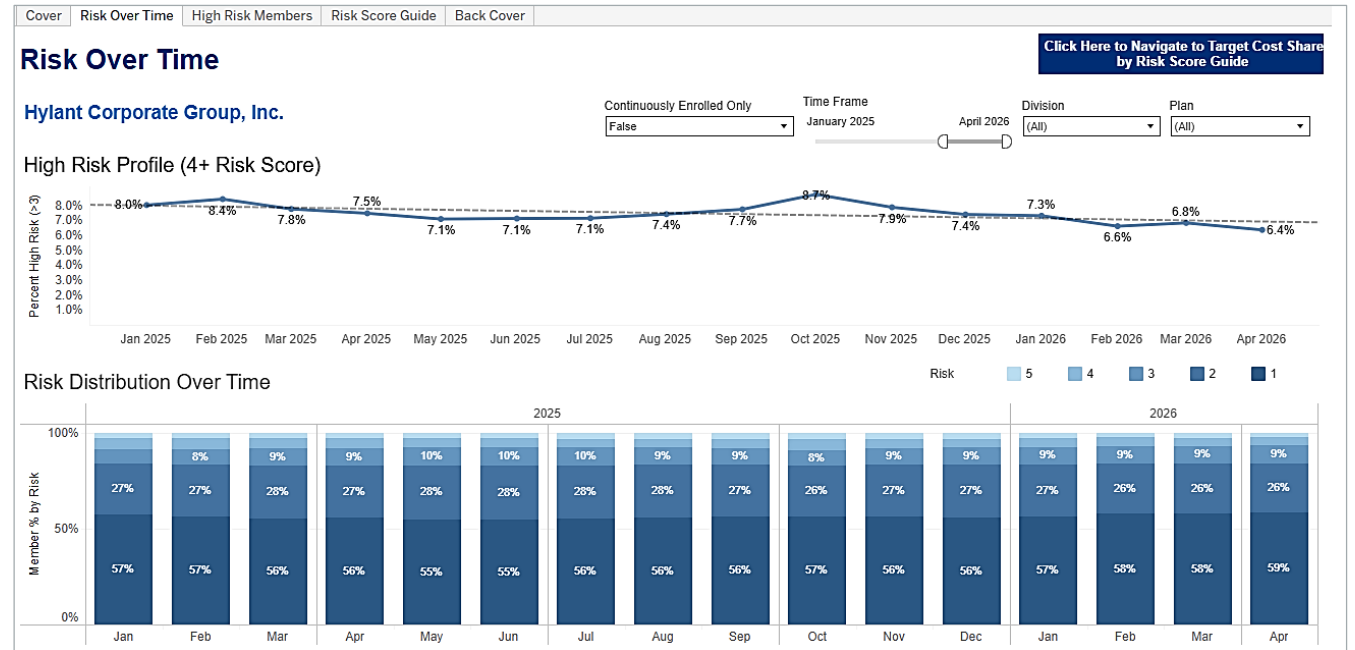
Cover | Risk Over Time | High Risk Members | Risk Score Guide | Back Cover

Risk Over Time

Click Here to Navigate to Target Cost Share by Risk Score Guide

Hylant Corporate Group, Inc.

Continuously Enrolled Only
False

Time Frame
January 2025
April 2026

Division
(All)

Plan
(All)

High Risk Profile (4+ Risk Score)

Percent High Risk (>3)
8.0%
7.0%
6.0%
5.0%
4.0%
3.0%
2.0%
1.0%

8.0% 8.4% 7.8% 7.5% 7.1% 7.1% 7.1% 7.4% 7.7% 8.7% 7.9% 7.4% 7.3% 6.6% 6.8% 6.4%

Jan 2025 Feb 2025 Mar 2025 Apr 2025 May 2025 Jun 2025 Jul 2025 Aug 2025 Sep 2025 Oct 2025 Nov 2025 Dec 2025 Jan 2026 Feb 2026 Mar 2026 Apr 2026

Risk Distribution Over Time

Risk 5 4 3 2 1

2025
2026

Member % by Risk
100%
50%
0%

| | Jan | Feb | Mar | Apr | May | Jun | Jul | Aug | Sep | Oct | Nov | Dec | Jan | Feb | Mar | Apr |
|---|---|---|---|---|---|---|---|---|---|---|---|---|---|---|---|---|
| | | 8% | 9% | 9% | 10% | 10% | 10% | 9% | 9% | 8% | 9% | 9% | 9% | 9% | 9% | 9% |
| | 27% | 27% | 28% | 27% | 28% | 28% | 28% | 28% | 27% | 26% | 27% | 27% | 27% | 26% | 26% | 26% |
| | 57% | 57% | 56% | 56% | 55% | 55% | 56% | 56% | 56% | 57% | 56% | 56% | 57% | 58% | 58% | 59% |